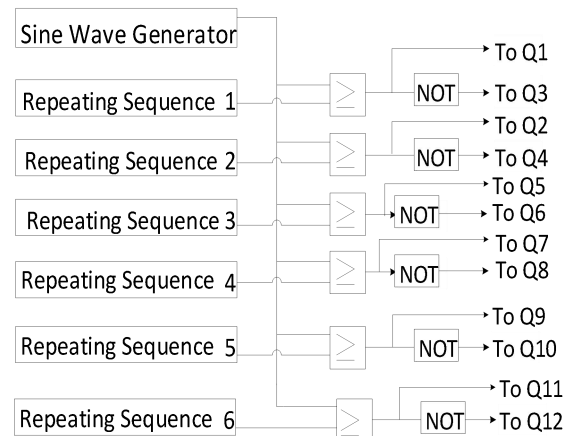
Sine Wave Generator

Repeating Sequence 1

Repeating Sequence 2

Repeating Sequence 3

Repeating Sequence 4

Repeating Sequence 5

Repeating Sequence 6

$\geq$

NOT

To Q1

To Q3

$\geq$

NOT

To Q2

To Q4

$\geq$

NOT

To Q5

To Q6

$\geq$

NOT

To Q7

To Q8

$\geq$

NOT

To Q9

To Q10

$\geq$

NOT

To Q11

To Q12